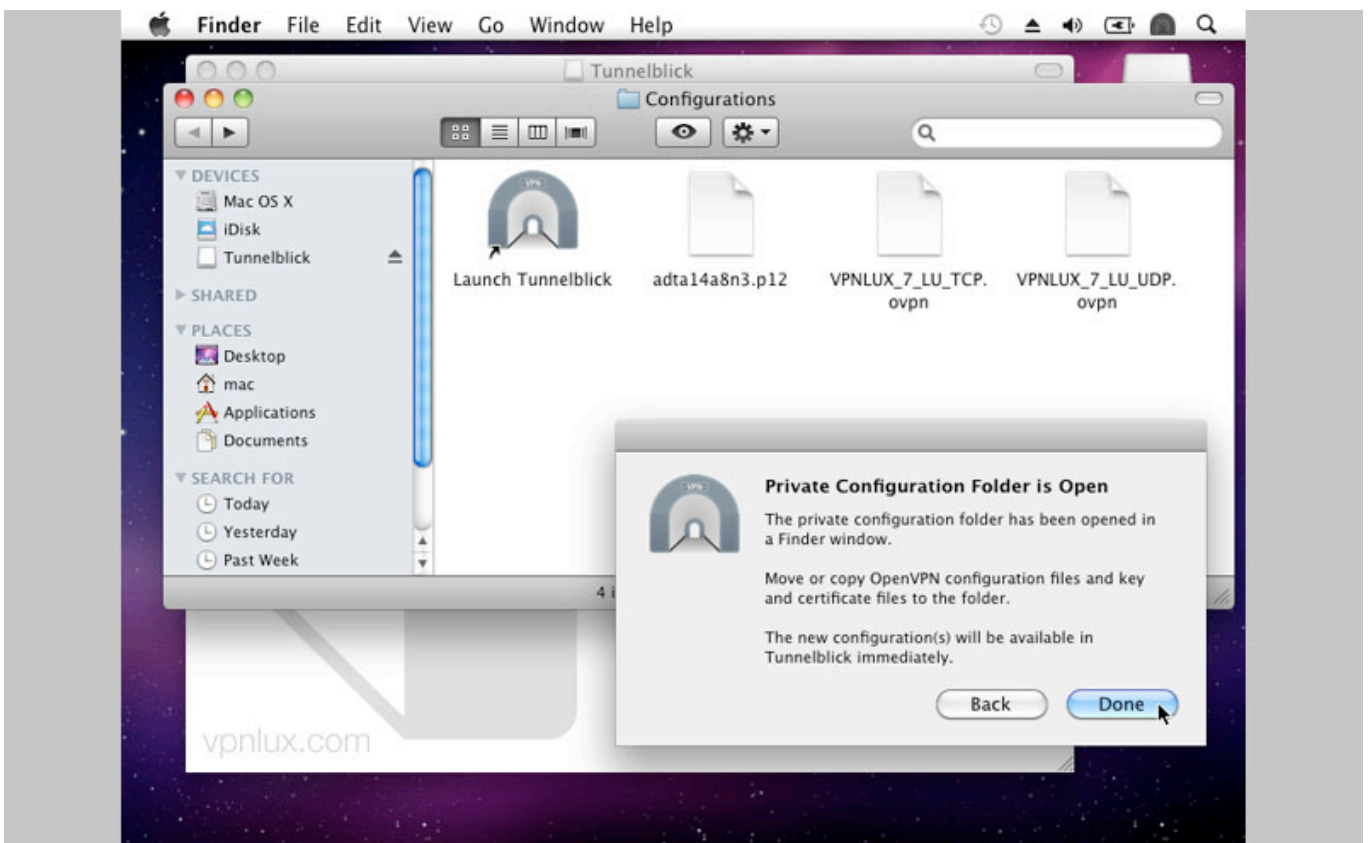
Finder File Edit View Go Window Help

Tunnelblick

Configurations

DEVICES
Mac OS X
iDisk
Tunnelblick
SHARED
PLACES
Desktop
mac
Applications
Documents
SEARCH FOR
Today
Yesterday
Past Week

VPN
Launch Tunnelblick
adta14a8n3.p12
VPNLUX_7_LU_TCP.ovpn
VPNLUX_7_LU_UDP.ovpn

4 i

Private Configuration Folder is Open

The private configuration folder has been opened in a Finder window.

Move or copy OpenVPN configuration files and key and certificate files to the folder.

The new configuration(s) will be available in Tunnelblick immediately.

Back
Done

vpnlux.com